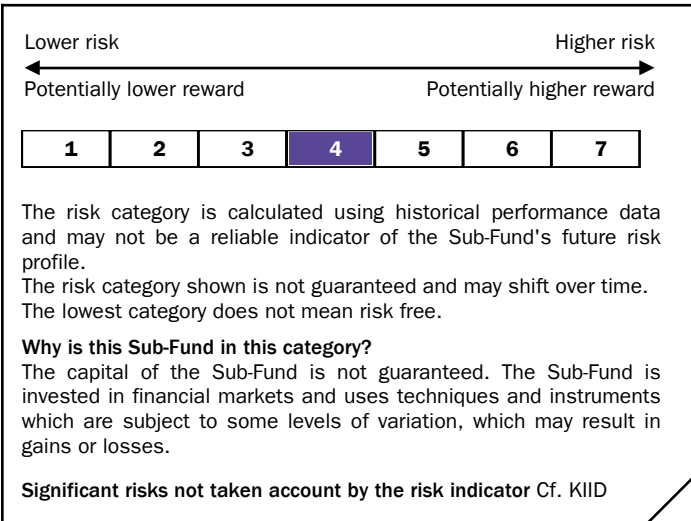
Lower risk

Higher risk

Potentially lower reward

Potentially higher reward

| 1 | 2 | 3 | 4 | 5 | 6 | 7 |
|---|---|---|---|---|---|---|

The risk category is calculated using historical performance data and may not be a reliable indicator of the Sub-Fund's future risk profile.
The risk category shown is not guaranteed and may shift over time.
The lowest category does not mean risk free.

**Why is this Sub-Fund in this category?**
The capital of the Sub-Fund is not guaranteed. The Sub-Fund is invested in financial markets and uses techniques and instruments which are subject to some levels of variation, which may result in gains or losses.

**Significant risks not taken account by the risk indicator** Cf. KIID